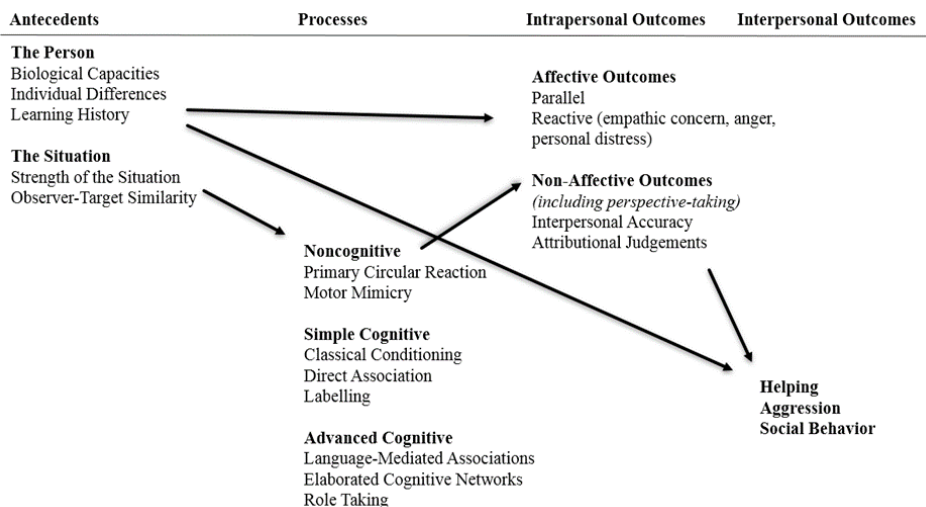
Antecedents

Processes

Intrapersonal Outcomes

Interpersonal Outcomes

The Person
Biological Capacities
Individual Differences
Learning History

The Situation
Strength of the Situation
Observer-Target Similarity

Affective Outcomes
Parallel
Reactive (empathic concern, anger, personal distress)

Non-Affective Outcomes
(including perspective-taking)
Interpersonal Accuracy
Attributional Judgements

Noncognitive
Primary Circular Reaction
Motor Mimicry

Simple Cognitive
Classical Conditioning
Direct Association
Labelling

Advanced Cognitive
Language-Mediated Associations
Elaborated Cognitive Networks
Role Taking

Helping
Aggression
Social Behavior